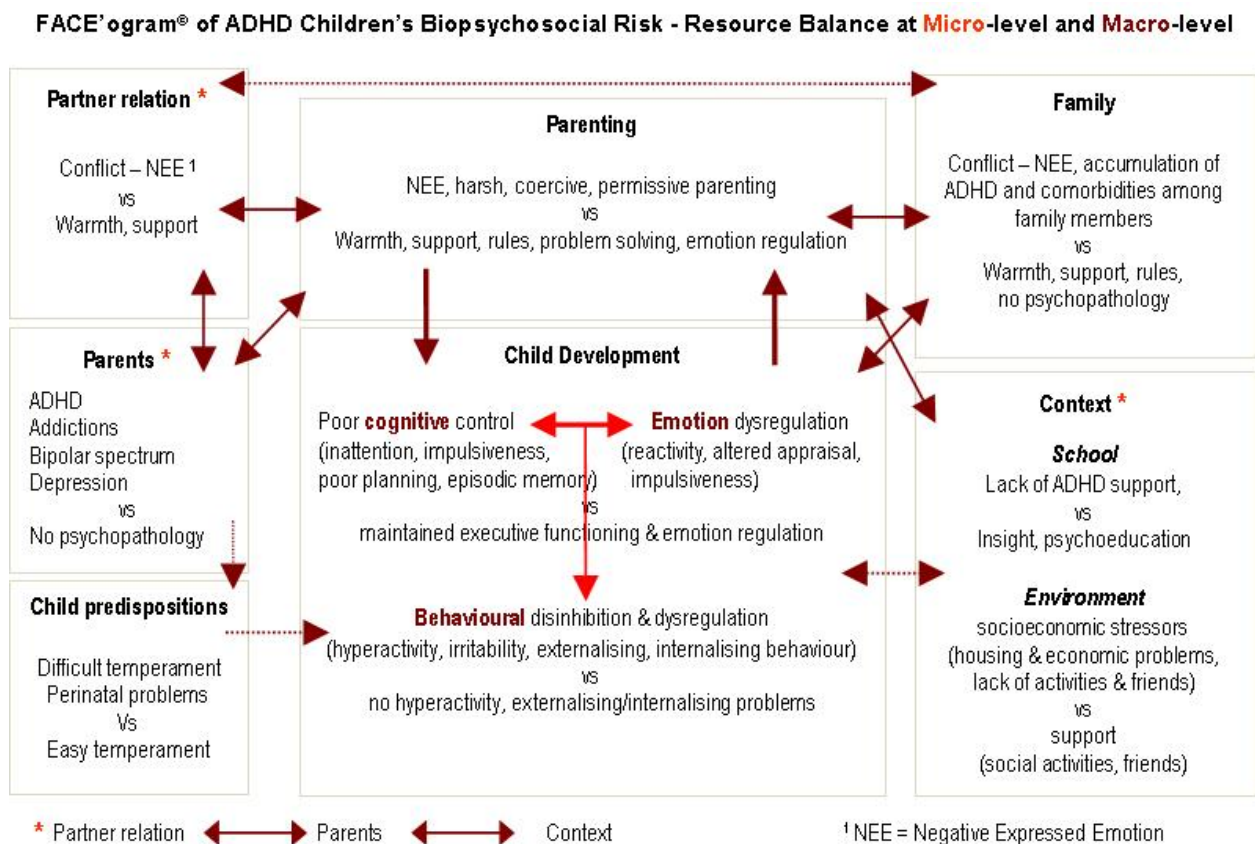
FACE'ogram® of ADHD Children's Biopsychosocial Risk - Resource Balance at Micro-level and Macro-level

Partner relation *

Conflict – NEE $^1$
vs
Warmth, support

Parenting

NEE, harsh, coercive, permissive parenting
vs
Warmth, support, rules, problem solving, emotion regulation

Family

Conflict – NEE, accumulation of ADHD and comorbidities among family members
vs
Warmth, support, rules, no psychopathology

Parents *

ADHD
Addictions
Bipolar spectrum
Depression
vs
No psychopathology

Child Development

Poor cognitive control (inattention, impulsiveness, poor planning, episodic memory)

Emotion dysregulation (reactivity, altered appraisal, impulsiveness)

vs
maintained executive functioning & emotion regulation

Behavioural disinhibition & dysregulation (hyperactivity, irritability, externalising, internalising behaviour)
vs
no hyperactivity, externalising/internalising problems

Context *

School
Lack of ADHD support,
vs
Insight, psychoeducation

Environment
socioeconomic stressors (housing & economic problems, lack of activities & friends)
vs
support (social activities, friends)

Child predispositions

Difficult temperament
Perinatal problems
Vs
Easy temperament

* Partner relation Parents Context

$^1$ NEE = Negative Expressed Emotion